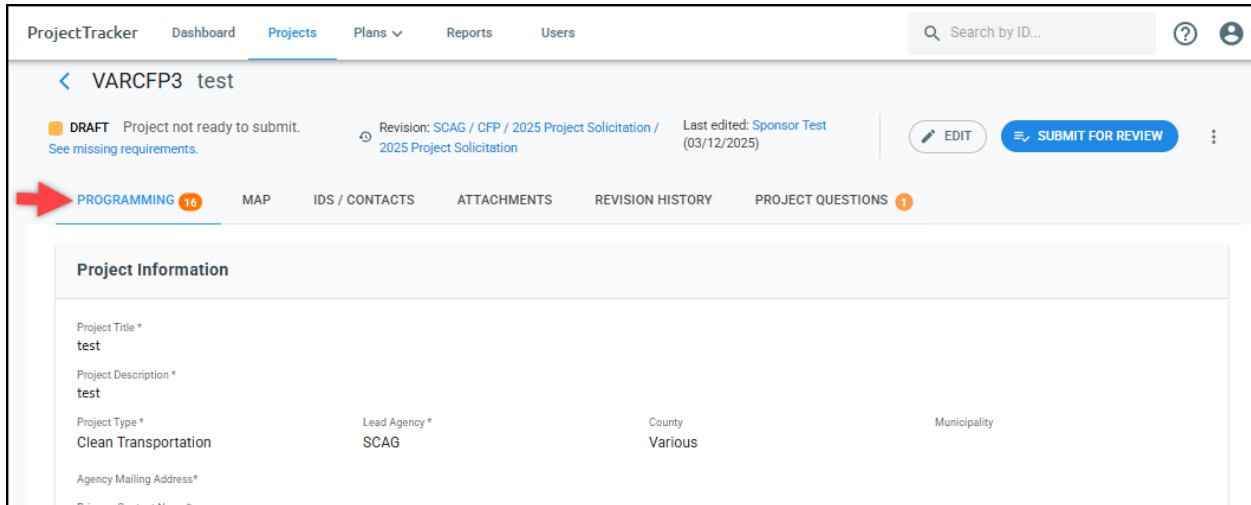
ProjectTracker Dashboard Projects Plans Reports Users

Search by ID...

VARCFP3 test

DRAFT Project not ready to submit.
See missing requirements.

Revision: SCAG / CFP / 2025 Project Solicitation / 2025 Project Solicitation

Last edited: Sponsor Test (03/12/2025)

EDIT

SUBMIT FOR REVIEW

PROGRAMMING 16 MAP IDS / CONTACTS ATTACHMENTS REVISION HISTORY PROJECT QUESTIONS 1

Project Information

Project Title *
test

Project Description *
test

| Project Type * | Lead Agency * | County | Municipality |
|---|---|---|---|
| Clean Transportation | SCAG | Various | |

Agency Mailing Address*

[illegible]